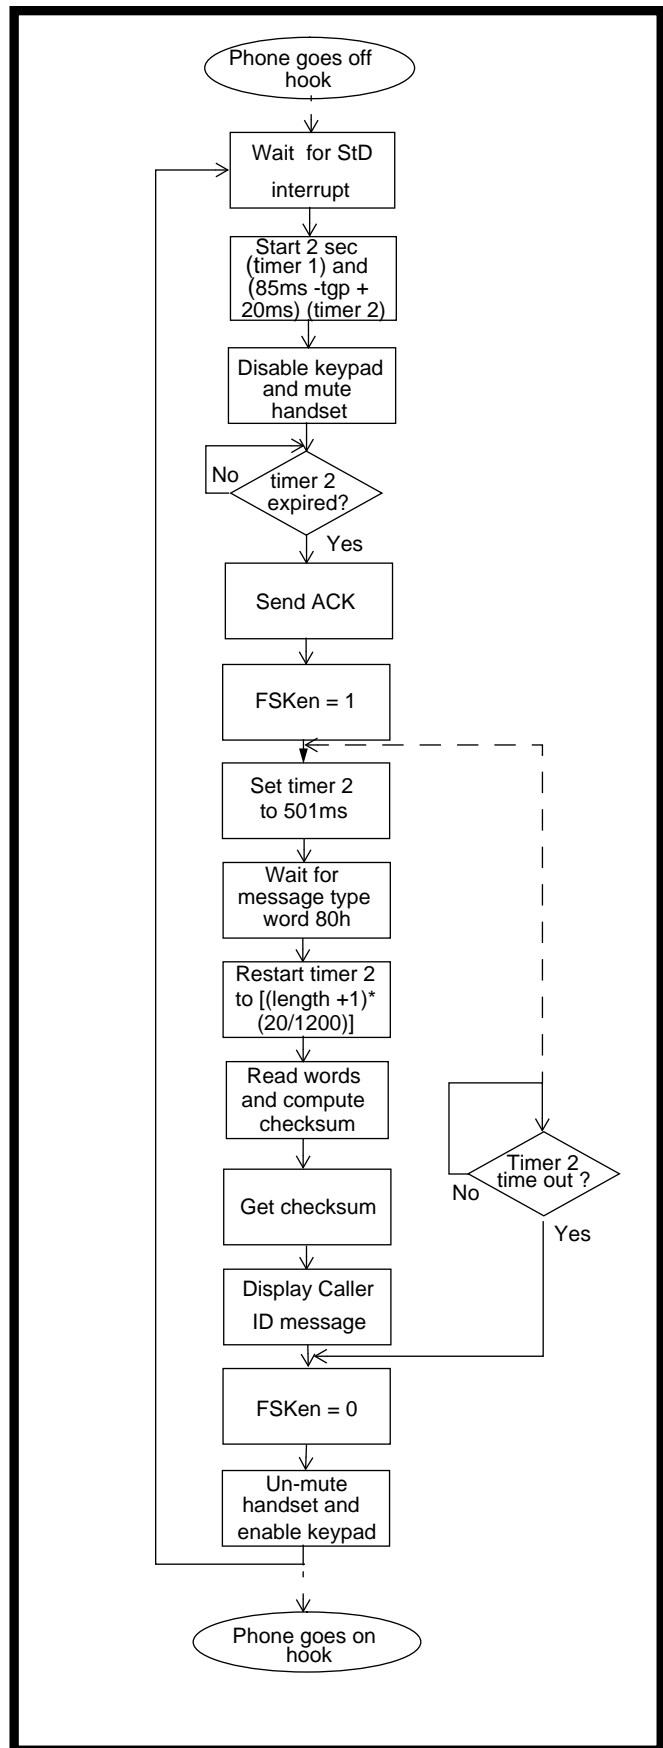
Phone goes off hook

Wait for StD interrupt

Start 2 sec (timer 1) and (85ms -tgp + 20ms) (timer 2)

Disable keypad and mute handset

No

timer 2 expired?

Yes

Send ACK

FSKen = 1

Set timer 2 to 501ms

Wait for message type word 80h

Restart timer 2 to [(length +1)* (20/1200)]

Read words and compute checksum

Timer 2 time out ?

No

Yes

Get checksum

Display Caller ID message

FSKen = 0

Un-mute handset and enable keypad

Phone goes on hook